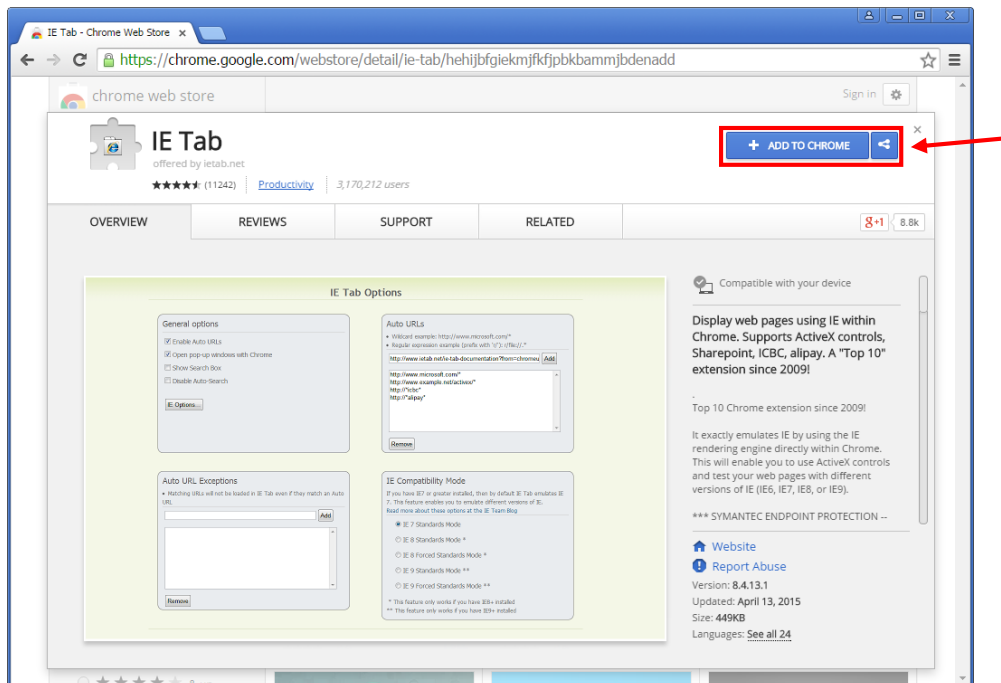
IE Tab - Chrome Web Store

https://chrome.google.com/webstore/detail/ie-tab/hehijbfgiekmjfkfjpbkbammjbdenadd

chrome web store

Sign in

IE Tab

offered by ietab.net

(11242) Productivity 3,170,212 users

+ ADD TO CHROME

OVERVIEW REVIEWS SUPPORT RELATED

g+1 8.8k

IE Tab Options

General options

Enable Auto URLs
Open pop-up windows with Chrome
Show Search Box
Disable Auto-Search

IE Options...

Auto URLs

• Wildcard example: http://www.microsoft.com/*
• Regular expression example (prefix with 'r/'): r/^file:\/\/.*

http://www.ietab.net/ie-tab-documentation?from=chromeu Add

http://www.microsoft.com/*
http://www.example.net/activex/*
http://*iebe*
http://*alipay*

Remove

Auto URL Exceptions

• Matching URLs will not be loaded in IE Tab even if they match an Auto URL

Add

Remove

IE Compatibility Mode

If you have IE7 or greater installed, then by default IE Tab emulates IE 7. The feature enables you to emulate different versions of IE.
Read more about these options at the IE Team Blog

IE 7 Standards Mode
IE 8 Standards Mode *
IE 8 Forced Standards Mode *
IE 9 Standards Mode **
IE 9 Forced Standards Mode **

* This feature only works if you have IE8+ installed
** This feature only works if you have IE9+ installed

Compatible with your device

Display web pages using IE within Chrome. Supports ActiveX controls, Sharepoint, ICBC, alipay. A "Top 10" extension since 2009!

.
Top 10 Chrome extension since 2009!

It exactly emulates IE by using the IE rendering engine directly within Chrome. This will enable you to use ActiveX controls and test your web pages with different versions of IE (IE6, IE7, IE8, or IE9).

*** SYMANTEC ENDPOINT PROTECTION --

Website
Report Abuse
Version: 8.4.13.1
Updated: April 13, 2015
Size: 449KB
Languages: See all 24